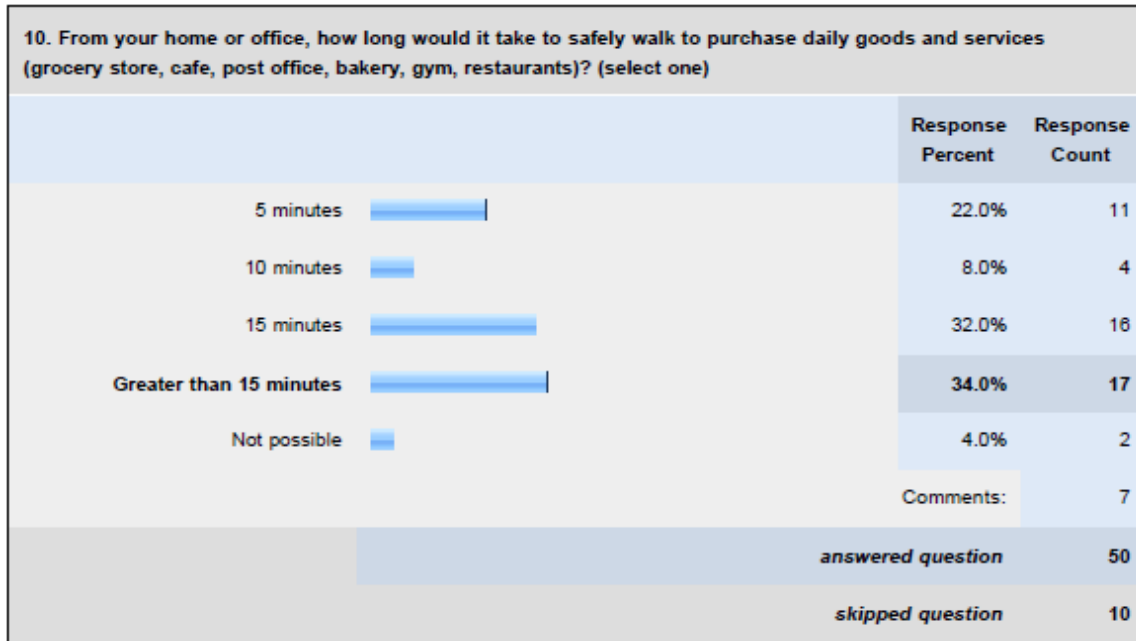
10. From your home or office, how long would it take to safely walk to purchase daily goods and services (grocery store, cafe, post office, bakery, gym, restaurants)? (select one)

| | Response Percent | Response Count |
|---|---|---|
| 5 minutes | 22.0% | 11 |
| 10 minutes | 8.0% | 4 |
| 15 minutes | 32.0% | 16 |
| **Greater than 15 minutes** | **34.0%** | **17** |
| Not possible | 4.0% | 2 |
| | Comments: | 7 |
| | *answered question* | 50 |
| | *skipped question* | 10 |